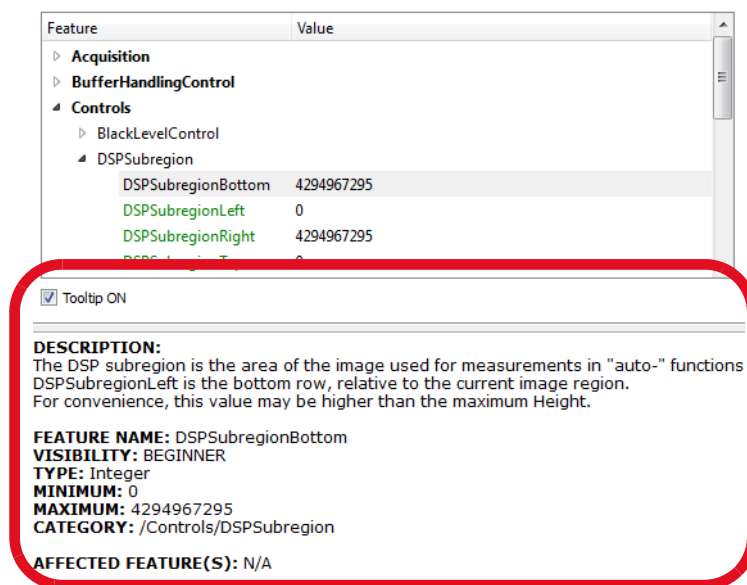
| Feature | Value |
|---|---|
| Acquisition | |
| BufferHandlingControl | |
| Controls | |
| BlackLevelControl | |
| DSPSubregion | |
| DSPSubregionBottom | 4294967295 |
| DSPSubregionLeft | 0 |
| DSPSubregionRight | 4294967295 |
| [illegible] | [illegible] |

Tooltip ON

DESCRIPTION:
The DSP subregion is the area of the image used for measurements in "auto-" functions DSPSubregionLeft is the bottom row, relative to the current image region.
For convenience, this value may be higher than the maximum Height.

FEATURE NAME: DSPSubregionBottom
VISIBILITY: BEGINNER
TYPE: Integer
MINIMUM: 0
MAXIMUM: 4294967295
CATEGORY: /Controls/DSPSubregion

AFFECTED FEATURE(S): N/A